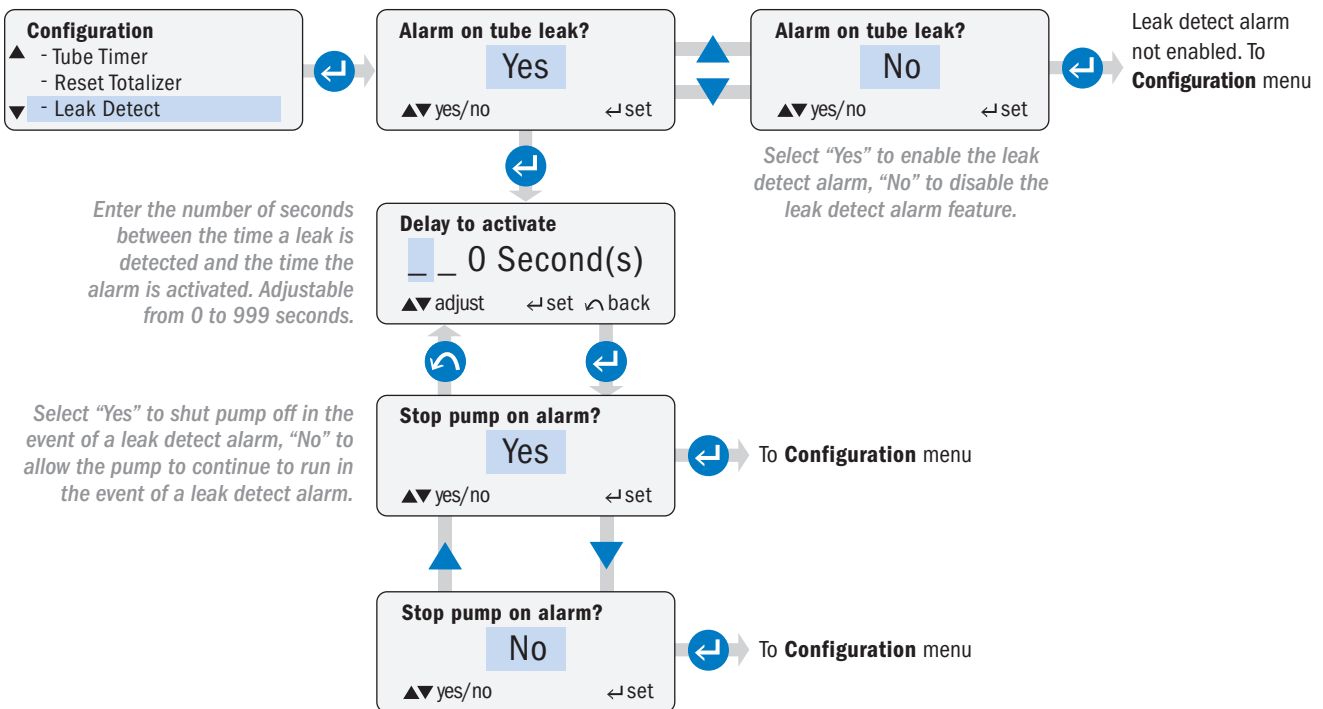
Configuration
▲ - Tube Timer
- Reset Totalizer
▼ - Leak Detect

Alarm on tube leak?
Yes
▲▼ yes/no ↵ set

Alarm on tube leak?
No
▲▼ yes/no ↵ set

Leak detect alarm not enabled. To **Configuration** menu

Select "Yes" to enable the leak detect alarm, "No" to disable the leak detect alarm feature.

Enter the number of seconds between the time a leak is detected and the time the alarm is activated. Adjustable from 0 to 999 seconds.

Delay to activate
_ _ 0 Second(s)
▲▼ adjust ↵ set ↶ back

Select "Yes" to shut pump off in the event of a leak detect alarm, "No" to allow the pump to continue to run in the event of a leak detect alarm.

Stop pump on alarm?
Yes
▲▼ yes/no ↵ set

To **Configuration** menu

Stop pump on alarm?
No
▲▼ yes/no ↵ set

To **Configuration** menu